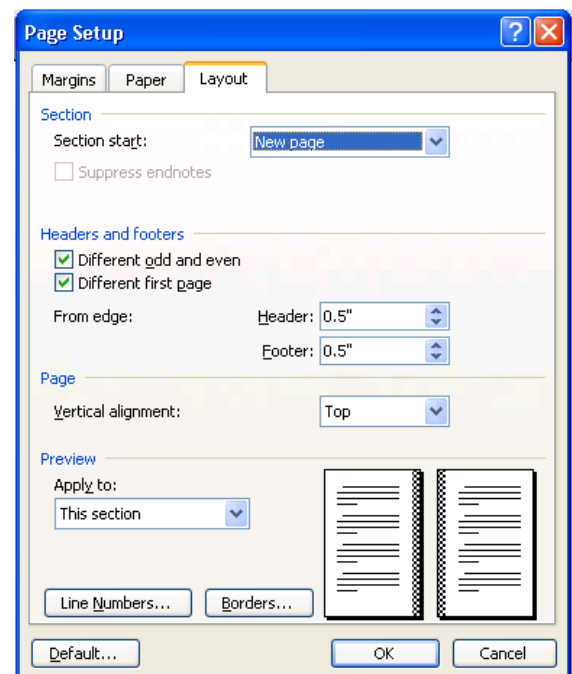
Page Setup

?

Margins

Paper

Layout

Section

Section start:

New page

Suppress endnotes

Headers and footers

Different odd and even

Different first page

From edge:

Header: 0.5"

Footer: 0.5"

Page

Vertical alignment:

Top

Preview

Apply to:

This section

Line Numbers...

Borders...

Default...

OK

Cancel